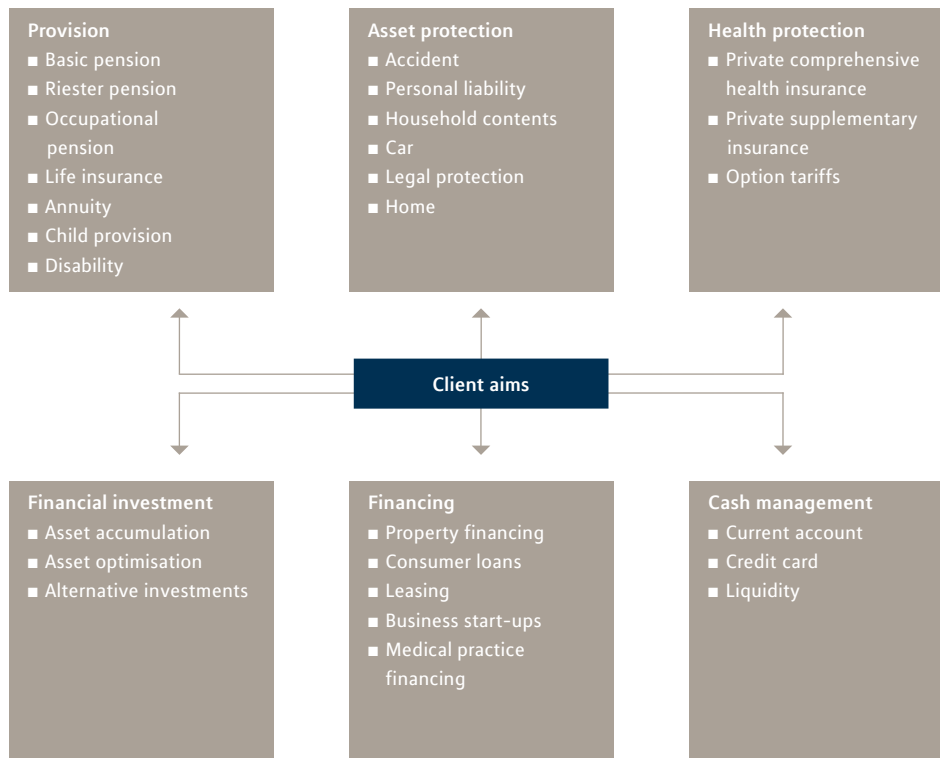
Provision
■ Basic pension
■ Riester pension
■ Occupational pension
■ Life insurance
■ Annuity
■ Child provision
■ Disability

Asset protection
■ Accident
■ Personal liability
■ Household contents
■ Car
■ Legal protection
■ Home

Health protection
■ Private comprehensive health insurance
■ Private supplementary insurance
■ Option tariffs

Client aims

Financial investment
■ Asset accumulation
■ Asset optimisation
■ Alternative investments

Financing
■ Property financing
■ Consumer loans
■ Leasing
■ Business start-ups
■ Medical practice financing

Cash management
■ Current account
■ Credit card
■ Liquidity